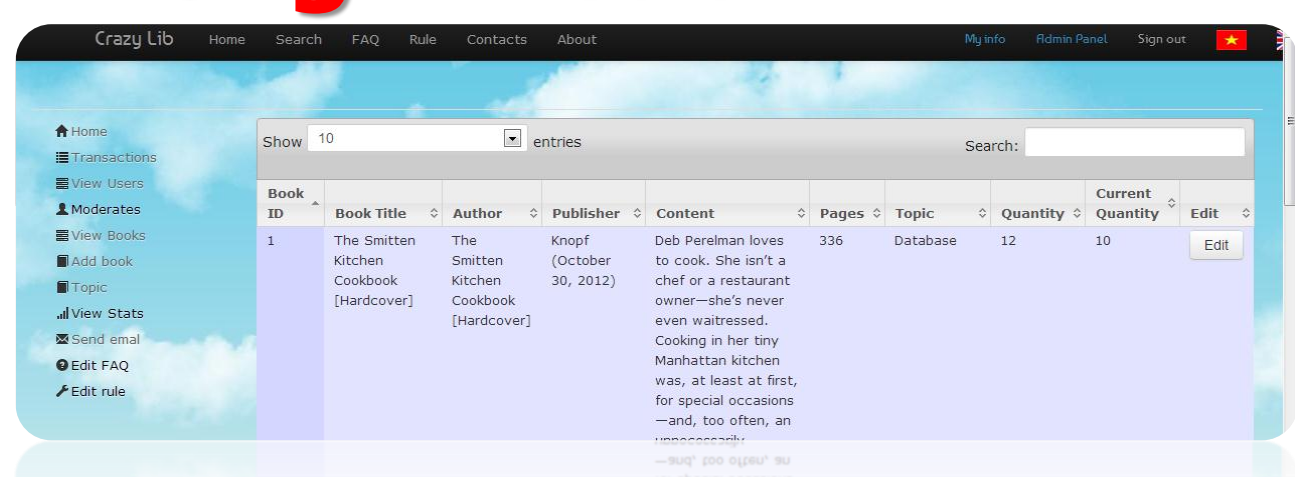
Crazy Lib Home Search FAQ Rule Contacts About My info Admin Panel Sign out

Home
Transactions
View Users
Moderates
View Books
Add book
Topic
View Stats
Send emal
Edit FAQ
Edit rule

Show 10 entries Search:

| Book ID | Book Title | Author | Publisher | Content | Pages | Topic | Quantity | Current Quantity | Edit |
|---|---|---|---|---|---|---|---|---|---|
| 1 | The Smitten Kitchen Cookbook [Hardcover] | The Smitten Kitchen Cookbook [Hardcover] | Knopf (October 30, 2012) | Deb Perelman loves to cook. She isn't a chef or a restaurant owner—she's never even waitressed. Cooking in her tiny Manhattan kitchen was, at least at first, for special occasions —and, too often, an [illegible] | 336 | Database | 12 | 10 | Edit |